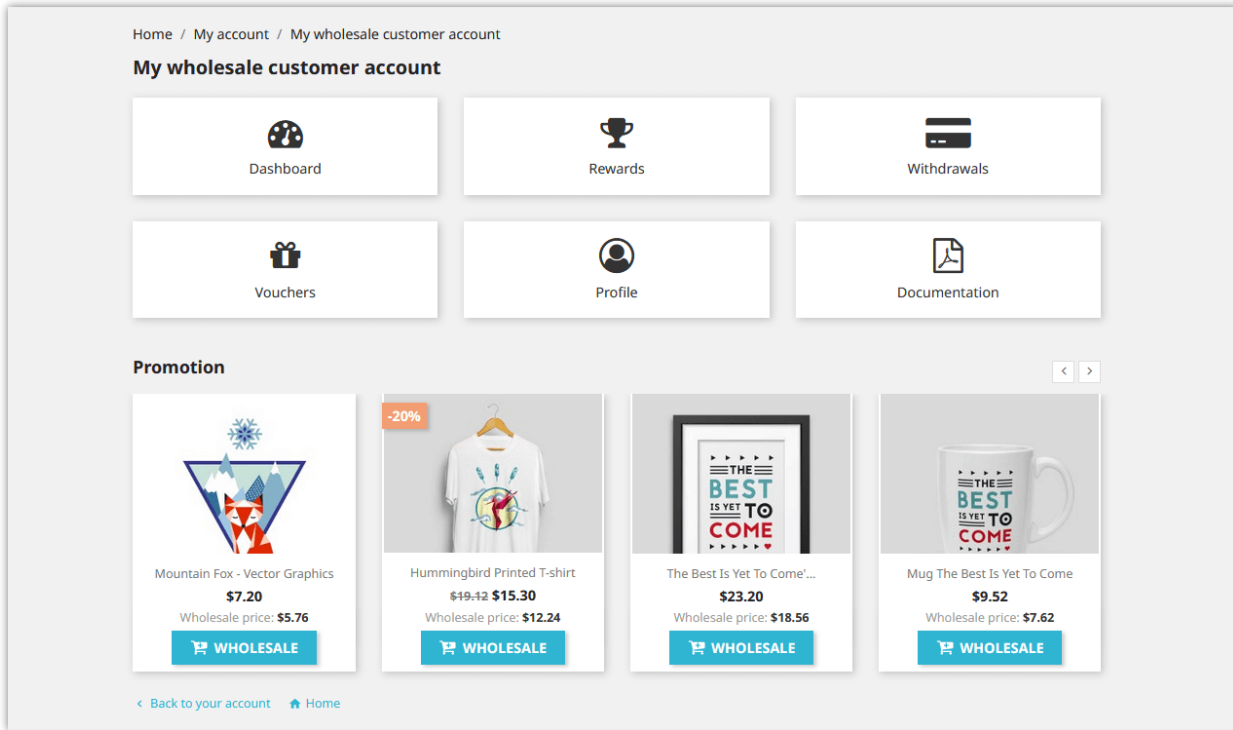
Home / My account / My wholesale customer account

My wholesale customer account

Dashboard

Rewards

Withdrawals

Vouchers

Profile

Documentation

Promotion

Mountain Fox - Vector Graphics
$7.20
Wholesale price: $5.76
WHOLESALE

-20%
Hummingbird Printed T-shirt
~~$19.12~~ $15.30
Wholesale price: $12.24
WHOLESALE

THE BEST IS YET TO COME
The Best Is Yet To Come'...
$23.20
Wholesale price: $18.56
WHOLESALE

THE BEST IS YET TO COME
Mug The Best Is Yet To Come
$9.52
Wholesale price: $7.62
WHOLESALE

Back to your account Home